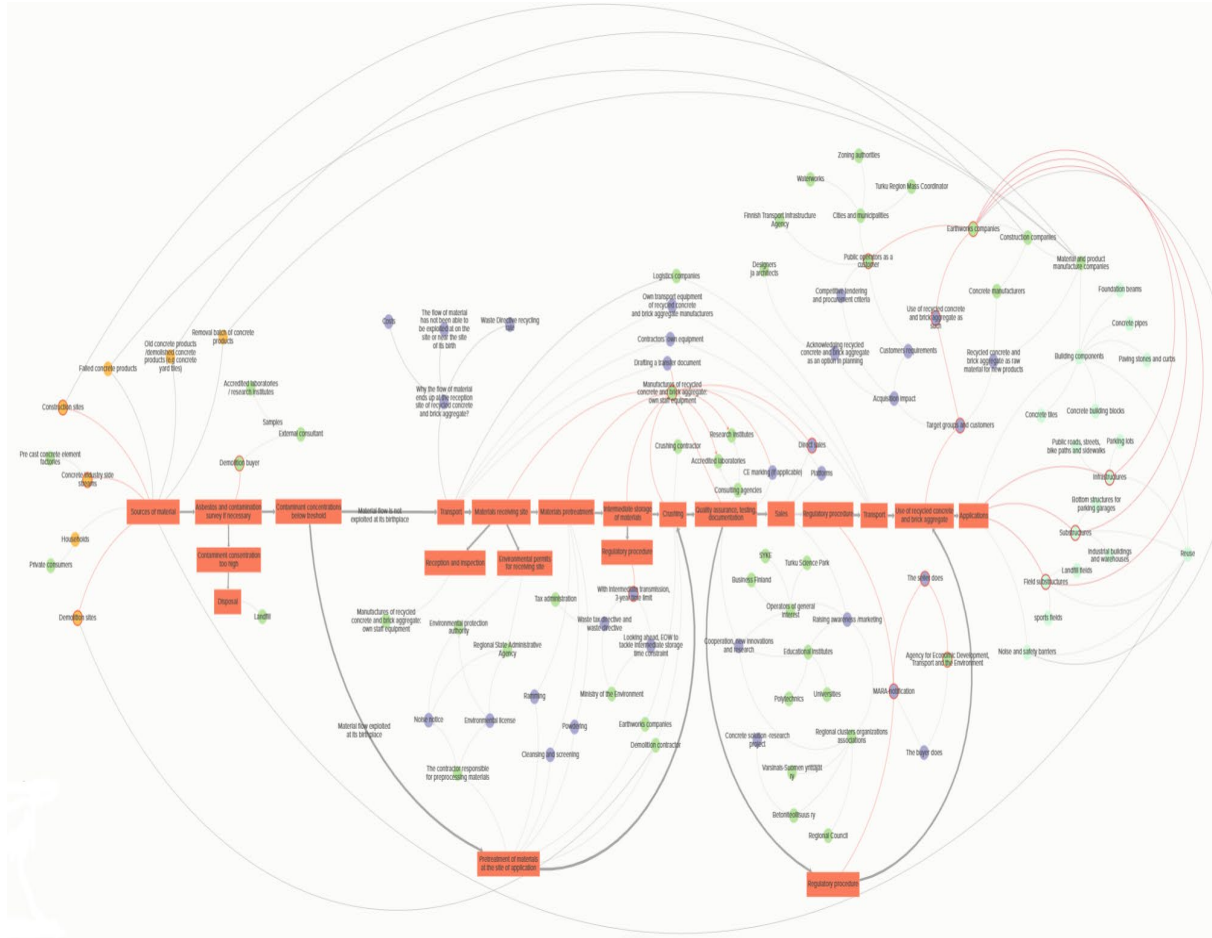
Sources of material

Asbestos and contamination survey if necessary

Contaminant concentrations below treshold

Material flow is not exploited at its birthplace

Transport

Materials receiving site

Materials pretreatment

Intermediate storage of materials

Crushing

Quality assurance, testing, documentation

Sales

Regulatory procedure

Transport

Use of recycled concrete and brick aggregate

Applications

Contaminant concentration too high

Disposal

Landfill

Reception and inspection

Environmental permits for receiving site

Regulatory procedure

Pretreatment of materials at the site of application

Regulatory procedure

Failed concrete products

Old concrete products (demolished concrete products in a concrete yard bins)

Removal batch of concrete products

Construction sites

Pre cast concrete element factories

Concrete industry side streams

Households

Private consumers

Demolition sites

Accredited laboratories / research institutes

Samples

External consultant

Demolition buyer

Costs

The flow of material has not been able to be exploited at on the site or near the site of its birth

Waste Directive recycling rate

Why the flow of material ends up at the reception site of recycled concrete and brick aggregate?

Logistics companies

Own transport equipment of recycled concrete and brick aggregate manufacturers

Contractors own equipment

Drafting a transfer document

Manufactures of recycled concrete and brick aggregate own staff equipment

Crushing contractor

Research institutes

Accredited laboratories

Direct sales

CE marking (if applicable)

Platforms

Consulting agencies

Manufactures of recycled concrete and brick aggregate own staff equipment

Environmental protection authority

Regional State Administrative Agency

Tax administration

With intermediate transmission, 3-year time limit

Waste tax directive and waste directive

Looking ahead, EOW to tackle intermediate storage time constraint

Noise notice

Environmental license

Ramming

Powdering

Ministry of the Environment

Earthworks companies

Demolition contractor

Cleansing and screening

Material flow exploited at its birthplace

The contractor responsible for preprocessing materials

SYKE

Turku Science Park

Business Finland

Operators of general interest

Raising awareness /marketing

Cooperation, new innovations and research

Educational institutes

Polytechnics

Universities

Concrete sustain research project

Regional clusters organizations associations

Varsinais-Suomen yrittäjät ry

Betoniteollisuus ry

Regional Council

The seller does

Agency for Economic Development, Transport and the Environment

MARA-notification

The buyer does

Zoning authorities

Waterworks

Turku Region Mass Coordinator

Finnish Transport Infrastructure Agency

Cities and municipalities

Designers ja architects

Public operators as a customer

Competition tendering and procurement criteria

Earthworks companies

Construction companies

Material and product manufacture companies

Concrete manufacturers

Use of recycled concrete and brick aggregate as ones

Foundation booms

Concrete pipes

Customers requirements

Acknowledging recycled concrete and brick aggregate as an option in planning

Recycled concrete and brick aggregate as raw material for new products

Building components

Paving stones and curbs

Acquisition impact

Target groups and customers

Concrete tiles

Concrete building blocks

Public roads, streets, bike paths and sidewalks

Parking lots

Infrastructures

Bottom structures for parking garages

Substructures

Industrial buildings and warehouses

Landfill fields

Field substructures

Render

sports fields

Noise and safety barriers